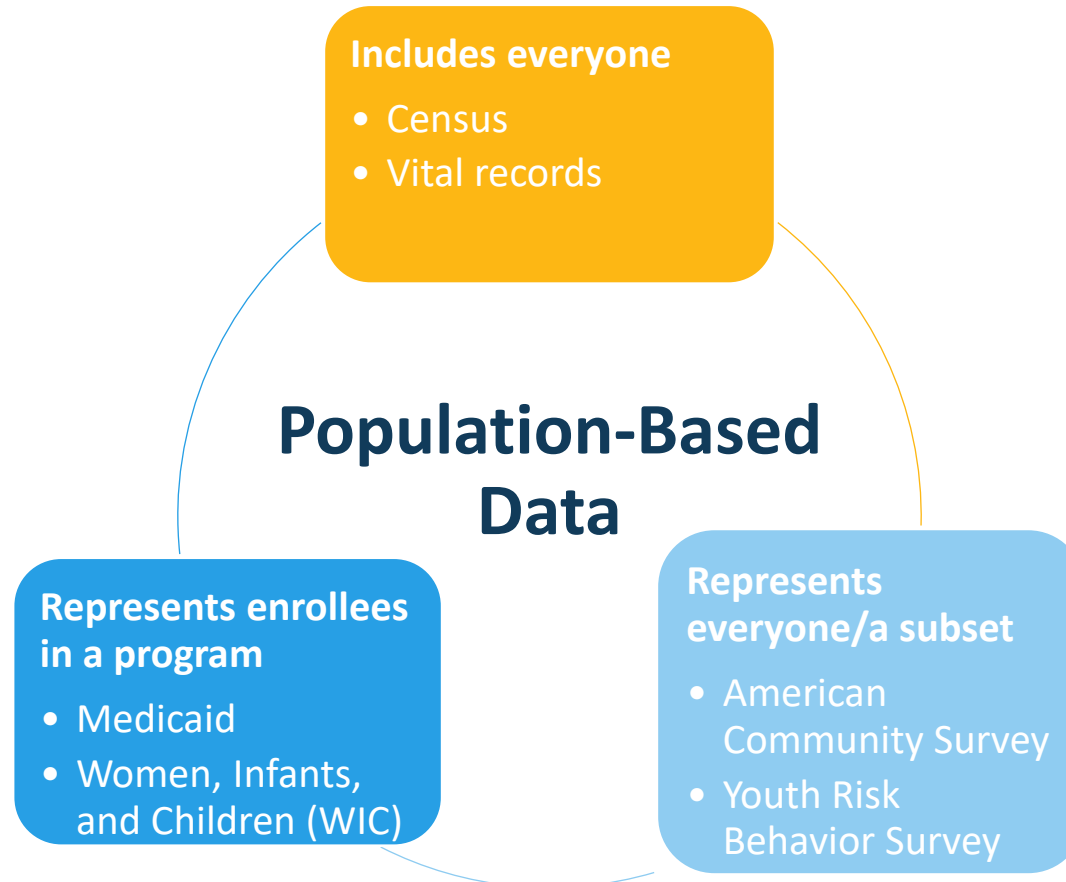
Includes everyone
- Census
- Vital records

Population-Based Data

Represents enrollees in a program
- Medicaid
- Women, Infants, and Children (WIC)

Represents everyone/a subset
- American Community Survey
- Youth Risk Behavior Survey